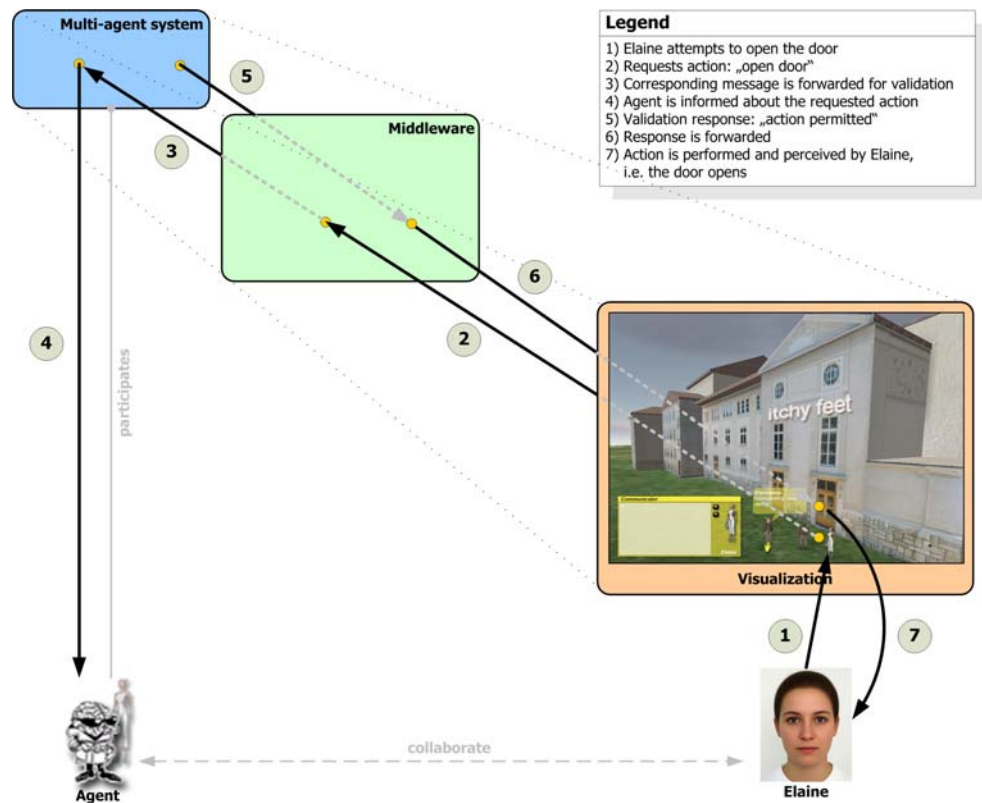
Multi-agent system

5

3

Middleware

Legend
1) Elaine attempts to open the door
2) Requests action: „open door“
3) Corresponding message is forwarded for validation
4) Agent is informed about the requested action
5) Validation response: „action permitted“
6) Response is forwarded
7) Action is performed and perceived by Elaine, i.e. the door opens

6

4

participates

2

itchy feet

Communicator

Visualization

1

7

collaborate

Agent

Elaine